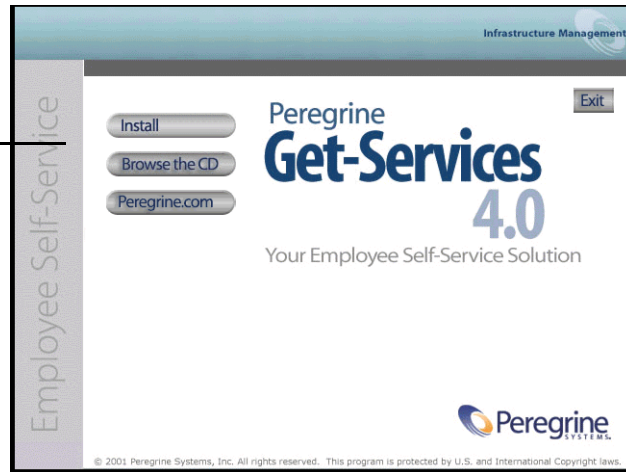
Infrastructure Management

Employee Self-Service

Exit

Install

Browse the CD

Peregrine.com

Peregrine
Get-Services
4.0

Your Employee Self-Service Solution

Peregrine SYSTEMS

© 2001 Peregrine Systems, Inc. All rights reserved. This program is protected by U.S. and International Copyright laws.